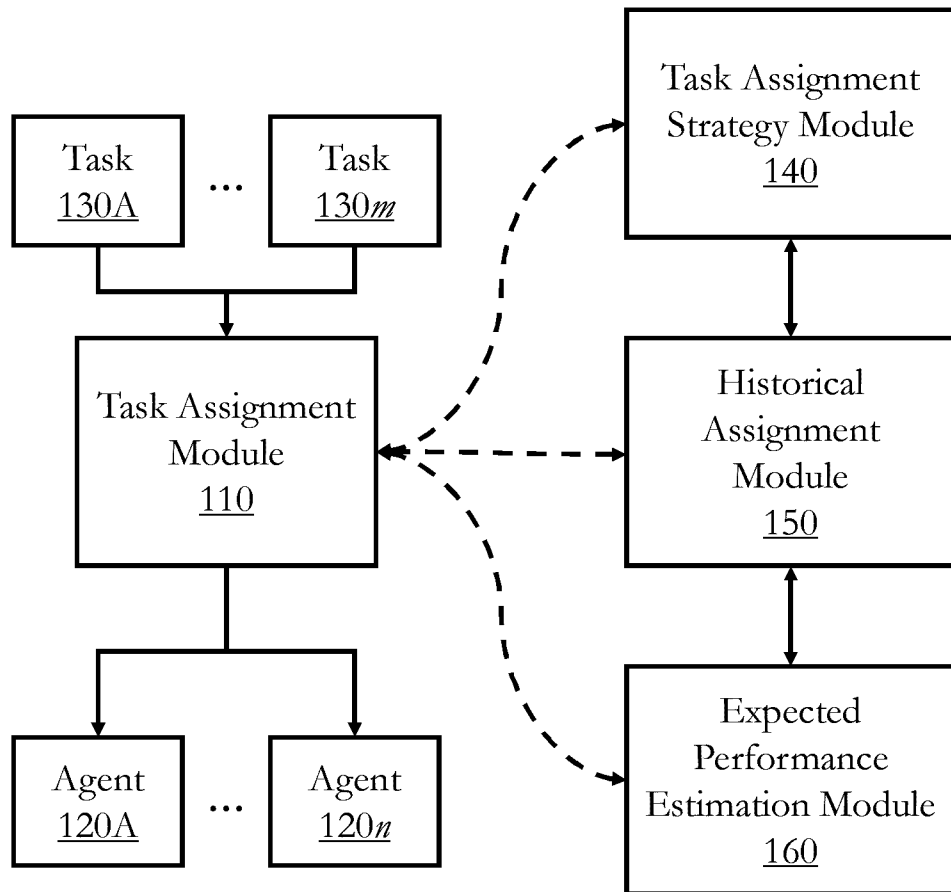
Task 130A

...

Task 130*m*

Task Assignment Module 110

Agent 120A

...

Agent 120*n*

Task Assignment Strategy Module 140

Historical Assignment Module 150

Expected Performance Estimation Module 160